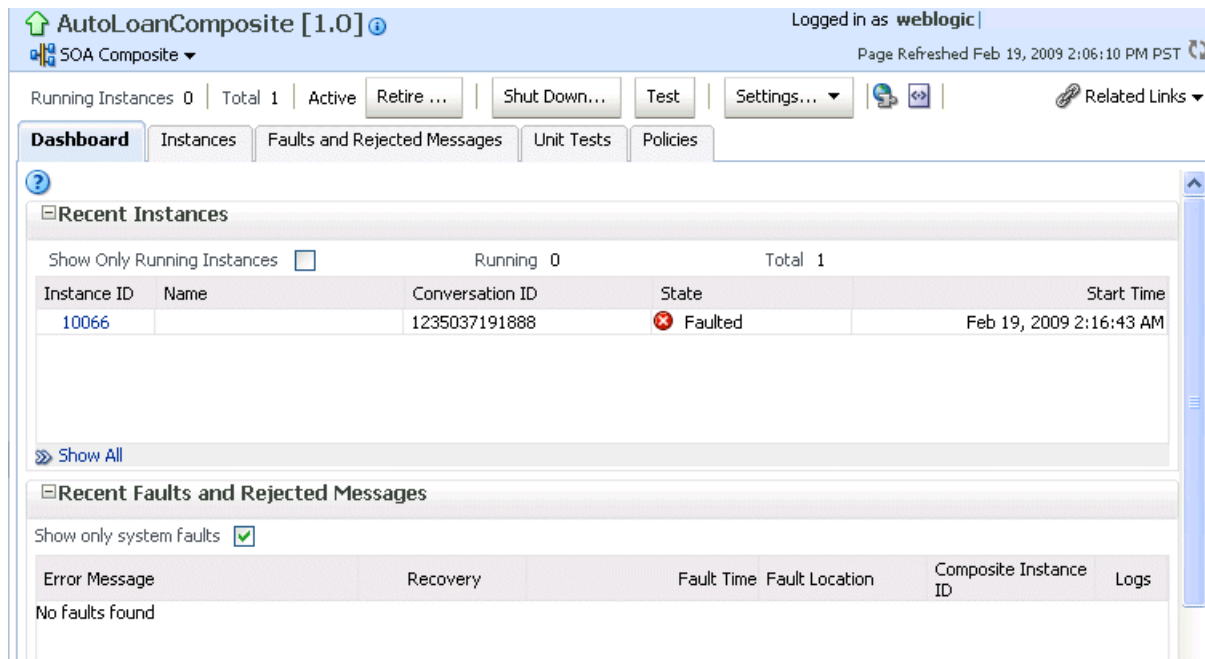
AutoLoanComposite [1.0]
SOA Composite

Logged in as weblogic
Page Refreshed Feb 19, 2009 2:06:10 PM PST

Running Instances 0 | Total 1 | Active Retire ... Shut Down... Test Settings... Related Links

Dashboard Instances Faults and Rejected Messages Unit Tests Policies

Recent Instances

Show Only Running Instances Running 0 Total 1

| Instance ID | Name | Conversation ID | State | Start Time |
|---|---|---|---|---|
| 10066 | | 1235037191888 | Faulted | Feb 19, 2009 2:16:43 AM |

Show All

Recent Faults and Rejected Messages

Show only system faults

| Error Message | Recovery | Fault Time | Fault Location | Composite Instance ID | Logs |
|---|---|---|---|---|---|
| No faults found | | | | | |